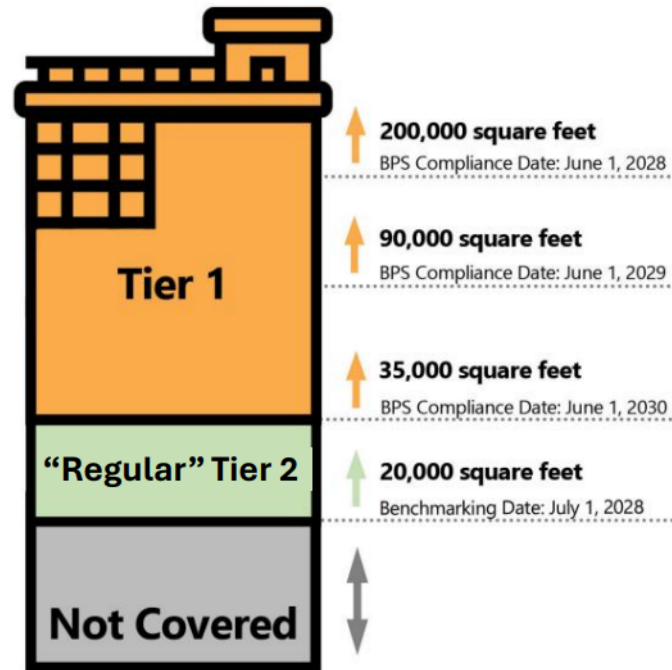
Tier 1

200,000 square feet
BPS Compliance Date: June 1, 2028

90,000 square feet
BPS Compliance Date: June 1, 2029

35,000 square feet
BPS Compliance Date: June 1, 2030

"Regular" Tier 2

20,000 square feet
Benchmarking Date: July 1, 2028

Not Covered